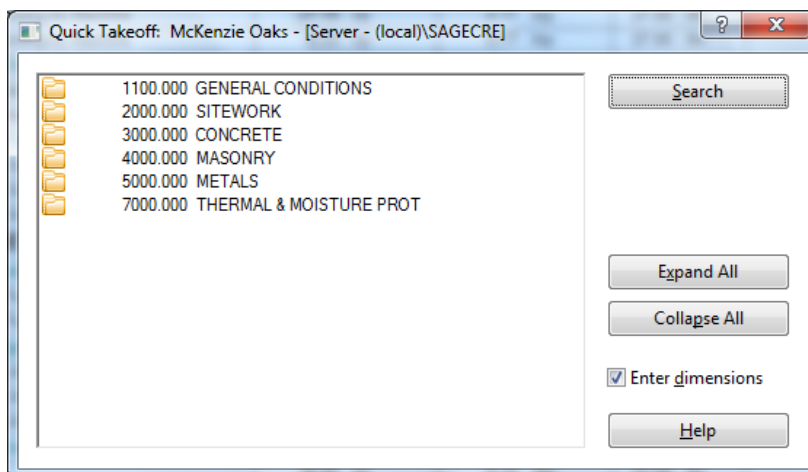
Quick Takeoff: McKenzie Oaks - [Server - (local)\SAGECRE]

?

X

1100.000 GENERAL CONDITIONS
2000.000 SITEWORK
3000.000 CONCRETE
4000.000 MASONRY
5000.000 METALS
7000.000 THERMAL & MOISTURE PROT

Search

Expand All

Collapse All

Enter dimensions

Help